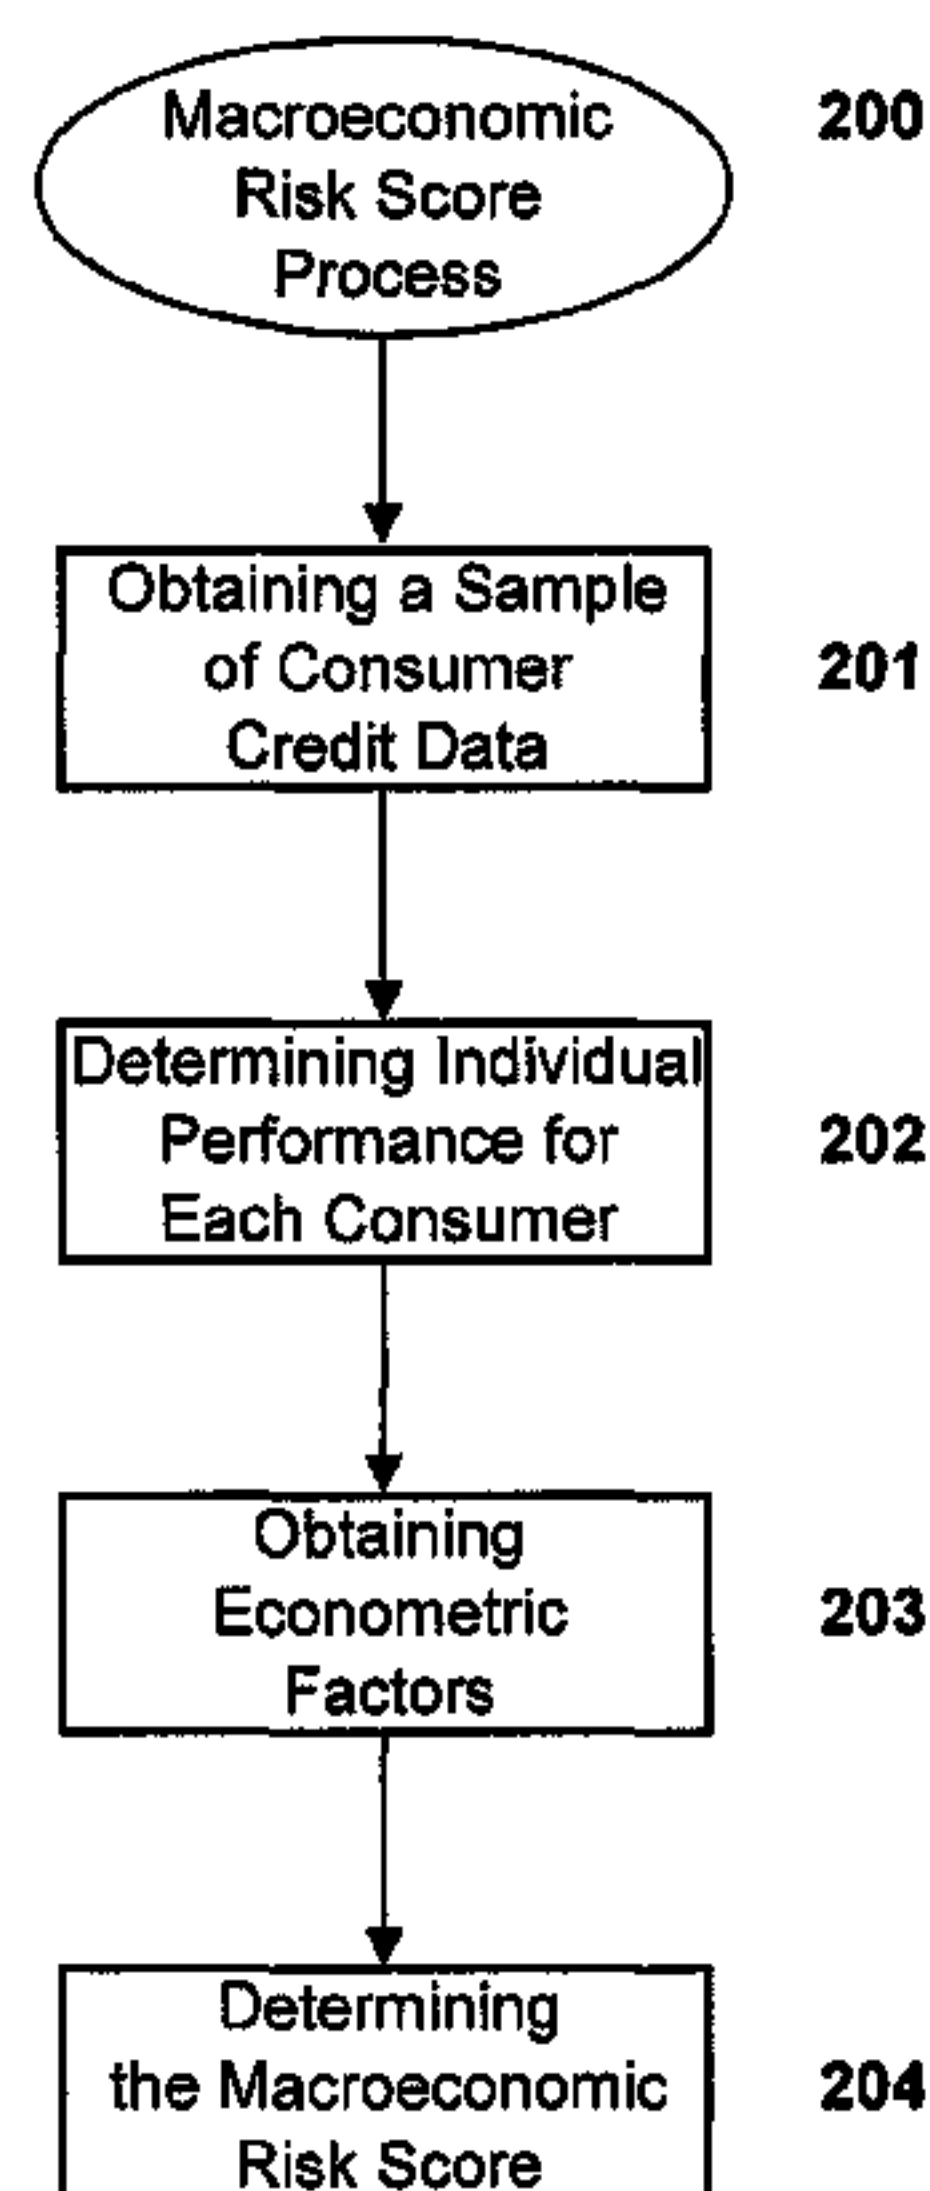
Macroeconomic Risk Score Process

200

Obtaining a Sample of Consumer Credit Data

201

Determining Individual Performance for Each Consumer

202

Obtaining Econometric Factors

203

Determining the Macroeconomic Risk Score

204